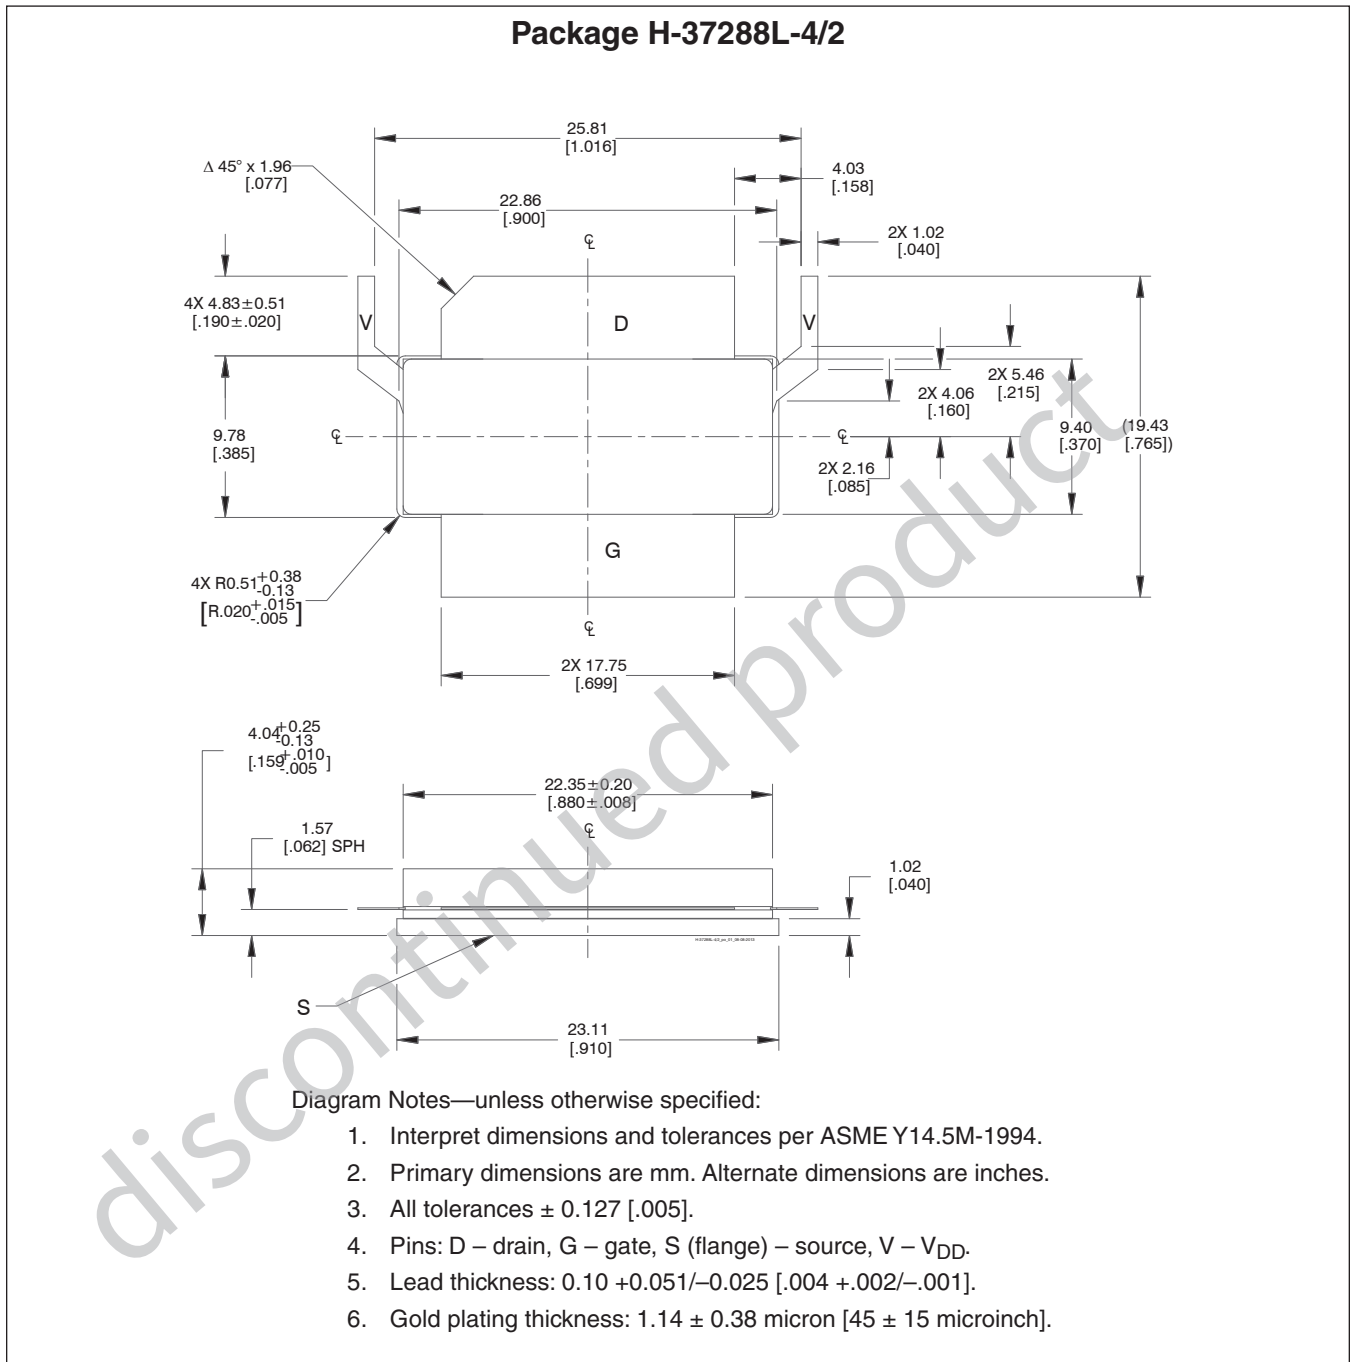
Package H-37288L-4/2

25.81
[1.016]

$\Delta$ 45° x 1.96
[.077]

4.03
[.158]

22.86
[.900]

℄

2X 1.02
[.040]

4X 4.83$\pm$0.51
[.190$\pm$.020]

V

D

V

2X 5.46
[.215]

2X 4.06
[.160]

9.78
[.385]

℄

℄

9.40
[.370]

(19.43
[.765])

2X 2.16
[.085]

G

4X R0.51$^{+0.38}_{-0.13}$
[R.020$^{+.015}_{-.005}$]

℄

2X 17.75
[.699]

4.04$^{+0.25}_{-0.13}$
[.159$^{+.010}_{-.005}$]

22.35$\pm$0.20
[.880$\pm$.008]

℄

1.57
[.062] SPH

1.02
[.040]

H-37288L-4/2_po_01_2018-09-13

S

23.11
[.910]

Diagram Notes—unless otherwise specified:

1. Interpret dimensions and tolerances per ASME Y14.5M-1994.
2. Primary dimensions are mm. Alternate dimensions are inches.
3. All tolerances ± 0.127 [.005].
4. Pins: D – drain, G – gate, S (flange) – source, V – $V_{DD}$.
5. Lead thickness: 0.10 +0.051/–0.025 [.004 +.002/–.001].
6. Gold plating thickness: 1.14 ± 0.38 micron [45 ± 15 microinch].

discontinued product